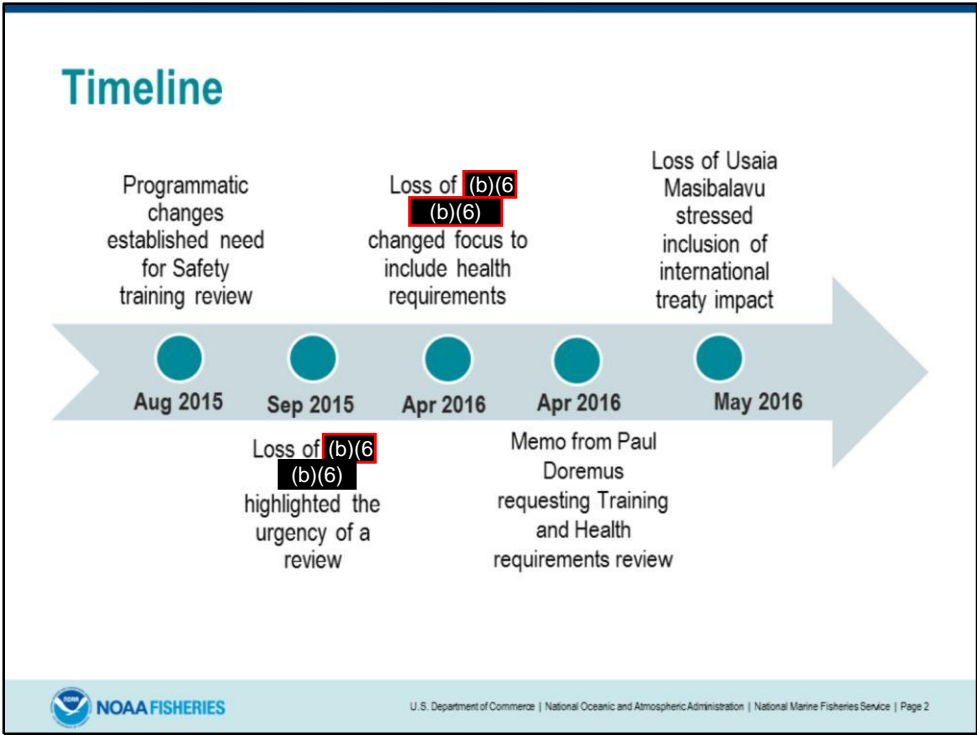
Timeline

Programmatic changes established need for Safety training review

Aug 2015

Sep 2015

Loss of (b)(6 (b)(6) highlighted the urgency of a review

Loss of (b)(6 (b)(6) changed focus to include health requirements

Apr 2016

Apr 2016

Memo from Paul Doremus requesting Training and Health requirements review

Loss of Usaia Masibalavu stressed inclusion of international treaty impact

May 2016

NOAA FISHERIES

U.S. Department of Commerce | National Oceanic and Atmospheric Administration | National Marine Fisheries Service | Page 2